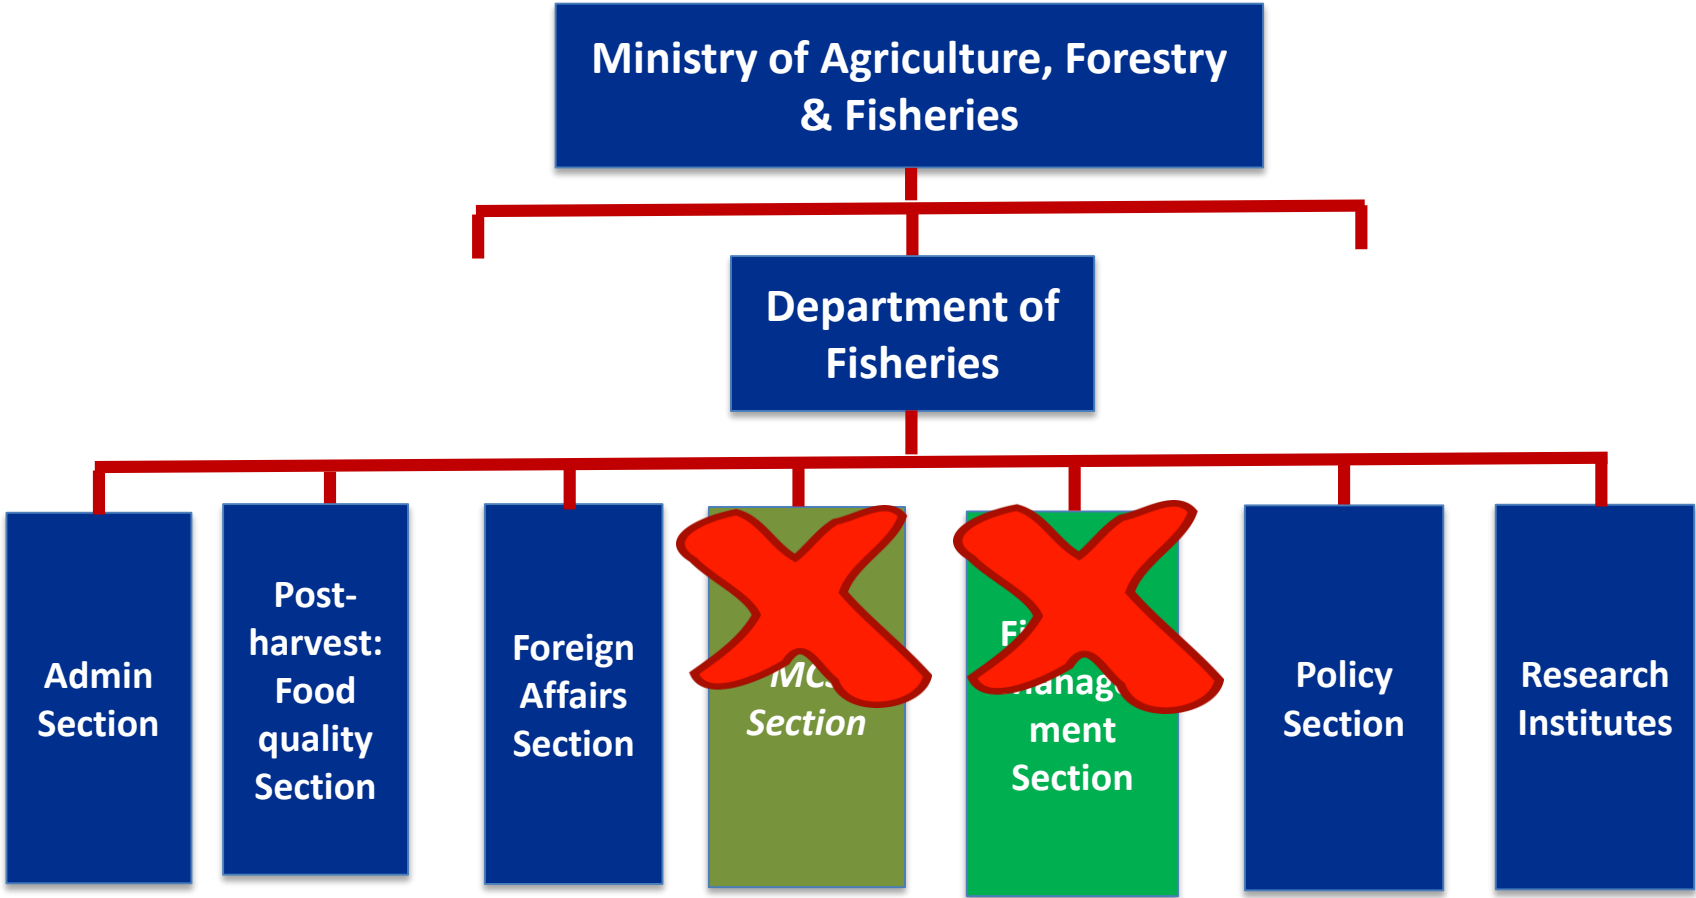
Ministry of Agriculture, Forestry & Fisheries

Department of Fisheries

Admin Section

Post-harvest: Food quality Section

Foreign Affairs Section

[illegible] Section

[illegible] ment Section

Policy Section

Research Institutes